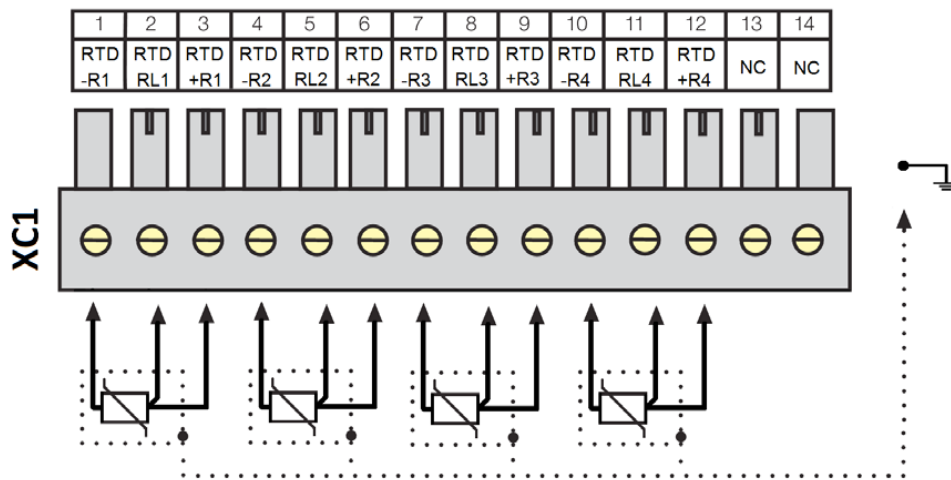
| 1 | 2 | 3 | 4 | 5 | 6 | 7 | 8 | 9 | 10 | 11 | 12 | 13 | 14 |
|---|---|---|---|---|---|---|---|---|---|---|---|---|---|
| RTD -R1 | RTD RL1 | RTD +R1 | RTD -R2 | RTD RL2 | RTD +R2 | RTD -R3 | RTD RL3 | RTD +R3 | RTD -R4 | RTD RL4 | RTD +R4 | NC | NC |

XC1